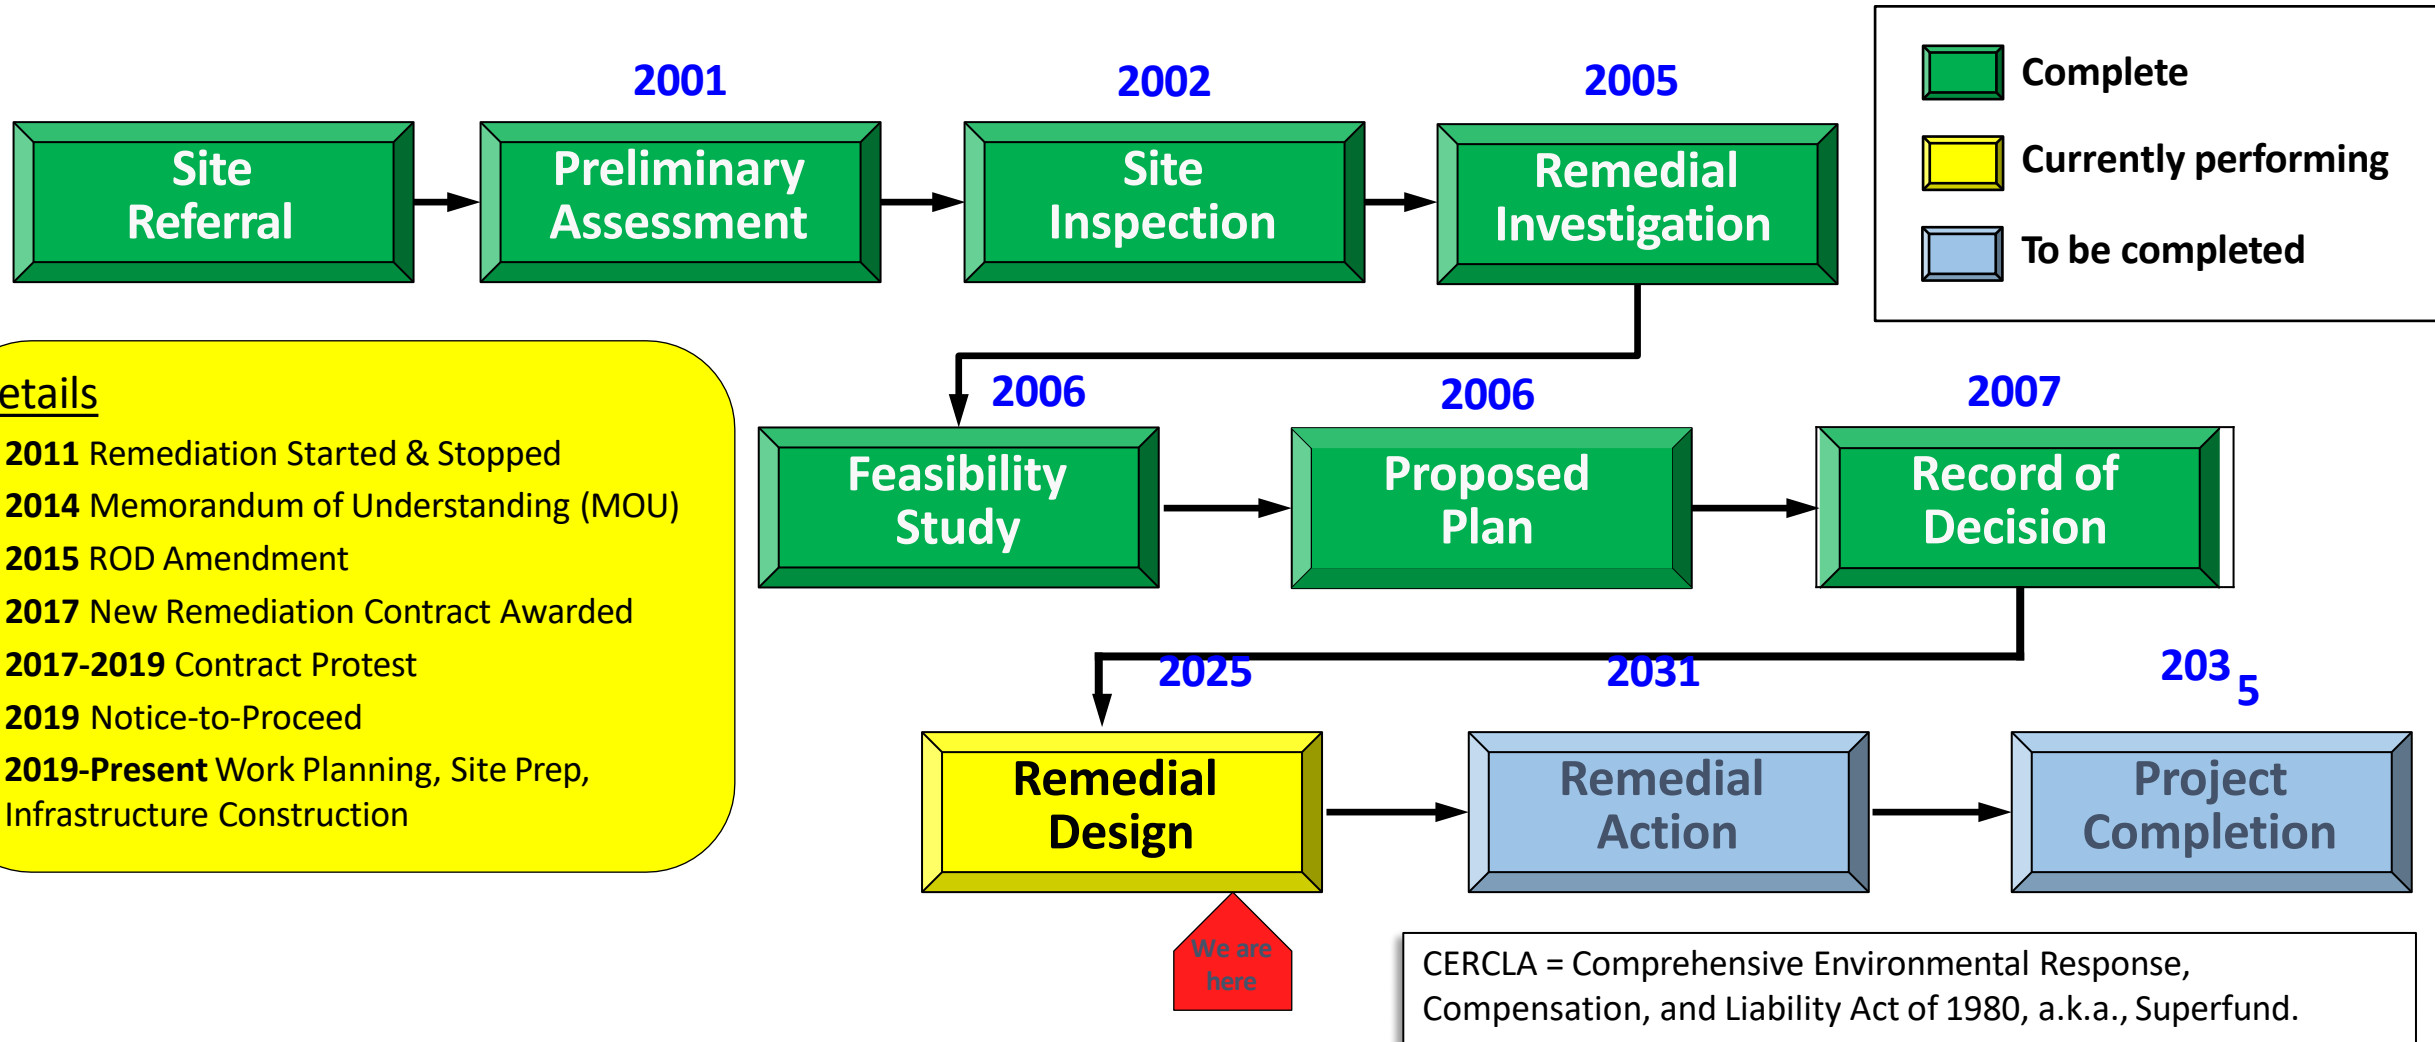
2001

2002

2005

Site Referral

Preliminary Assessment

Site Inspection

Remedial Investigation

Complete

Currently performing

To be completed

etails

**2011** Remediation Started & Stopped

**2014** Memorandum of Understanding (MOU)

**2015** ROD Amendment

**2017** New Remediation Contract Awarded

**2017-2019** Contract Protest

**2019** Notice-to-Proceed

**2019-Present** Work Planning, Site Prep, Infrastructure Construction

2006

2006

2007

Feasibility Study

Proposed Plan

Record of Decision

2025

2031

203 5

Remedial Design

Remedial Action

Project Completion

We are here

CERCLA = Comprehensive Environmental Response, Compensation, and Liability Act of 1980, a.k.a., Superfund.